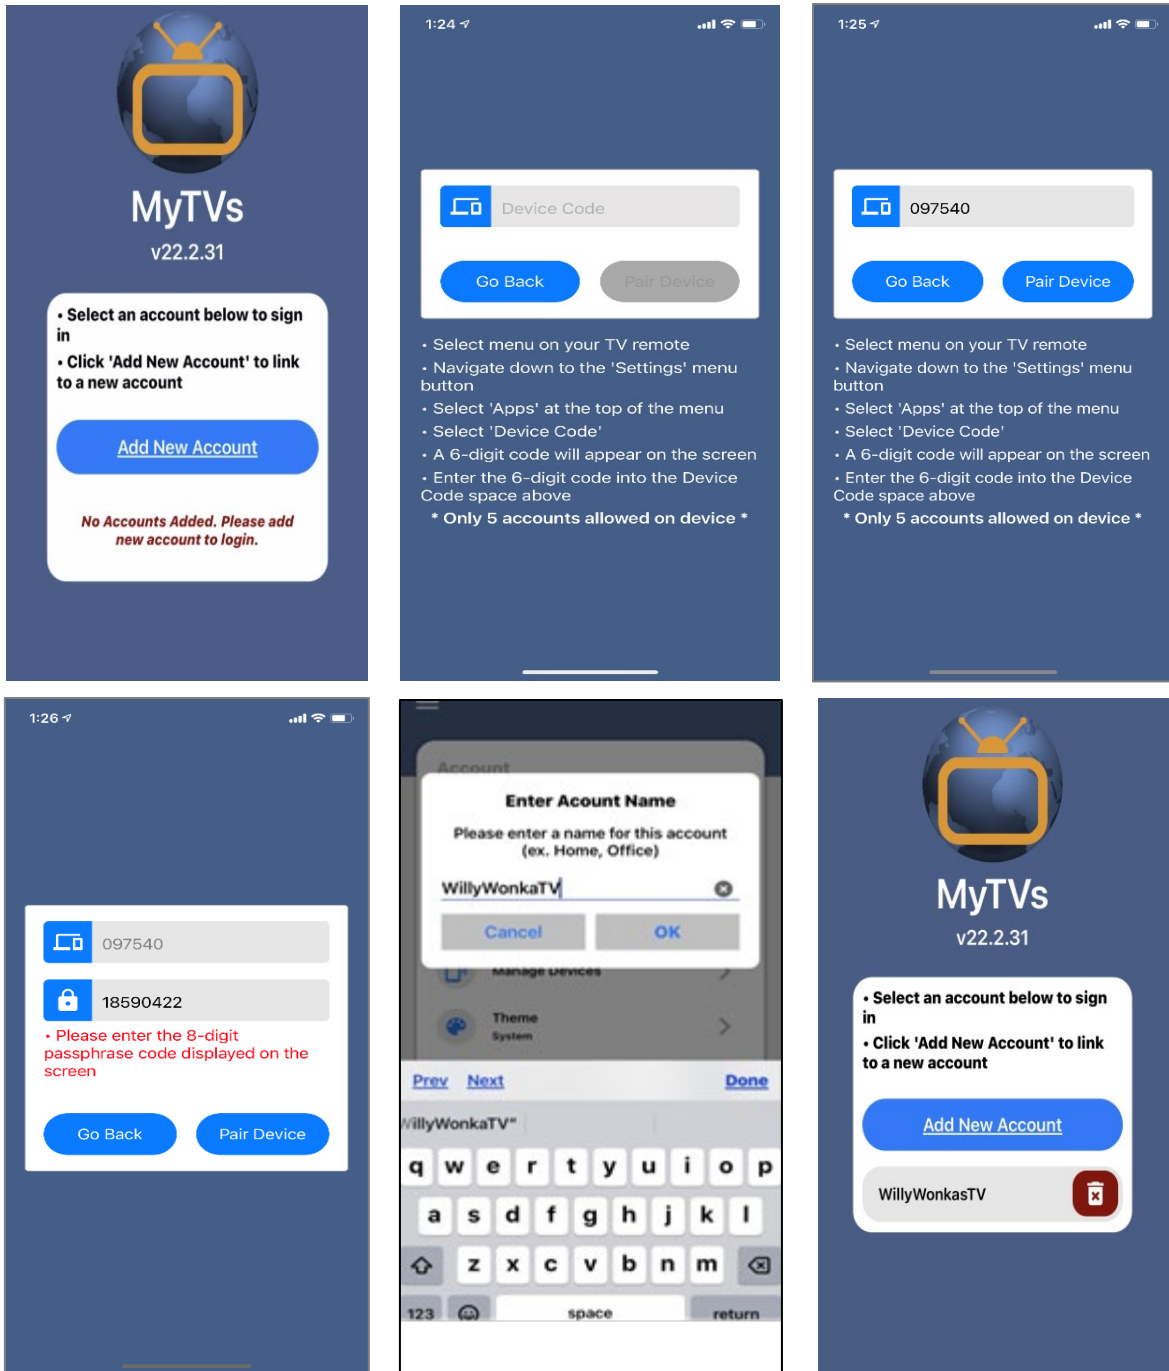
MyTVs
v22.2.31

• Select an account below to sign in
• Click 'Add New Account' to link to a new account

Add New Account

No Accounts Added. Please add new account to login.

1:24

Device Code

Go Back Pair Device

• Select menu on your TV remote
• Navigate down to the 'Settings' menu button
• Select 'Apps' at the top of the menu
• Select 'Device Code'
• A 6-digit code will appear on the screen
• Enter the 6-digit code into the Device Code space above
* Only 5 accounts allowed on device *

1:25

097540

Go Back Pair Device

• Select menu on your TV remote
• Navigate down to the 'Settings' menu button
• Select 'Apps' at the top of the menu
• Select 'Device Code'
• A 6-digit code will appear on the screen
• Enter the 6-digit code into the Device Code space above
* Only 5 accounts allowed on device *

1:26

097540

18590422

• Please enter the 8-digit passphrase code displayed on the screen

Go Back Pair Device

Account

Enter Acount Name

Please enter a name for this account (ex. Home, Office)

WillyWonkaTV

Cancel OK

Manage Devices

Theme
System

Prev Next Done

WillyWonkaTV"

q w e r t y u i o p
a s d f g h j k l
z x c v b n m
123 space return

MyTVs
v22.2.31

• Select an account below to sign in
• Click 'Add New Account' to link to a new account

Add New Account

WillyWonkasTV